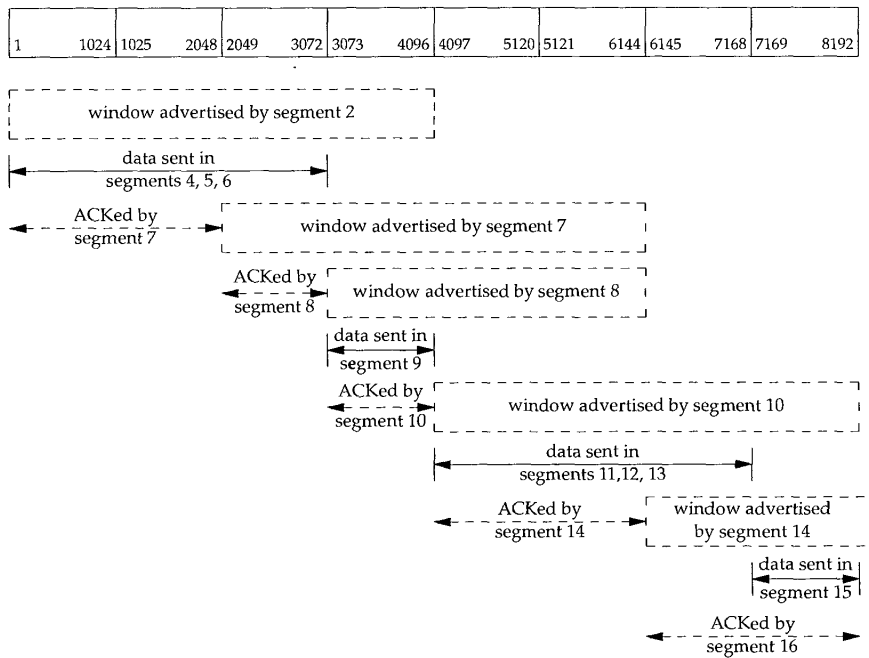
| 1 1024 | 1025 2048 | 2049 3072 | 3073 4096 | 4097 5120 | 5121 6144 | 6145 7168 | 7169 8192 |
|---|---|---|---|---|---|---|---|

window advertised by segment 2

data sent in segments 4, 5, 6

ACKed by segment 7

window advertised by segment 7

ACKed by segment 8

window advertised by segment 8

data sent in segment 9

ACKed by segment 10

window advertised by segment 10

data sent in segments 11,12, 13

ACKed by segment 14

window advertised by segment 14

data sent in segment 15

ACKed by segment 16